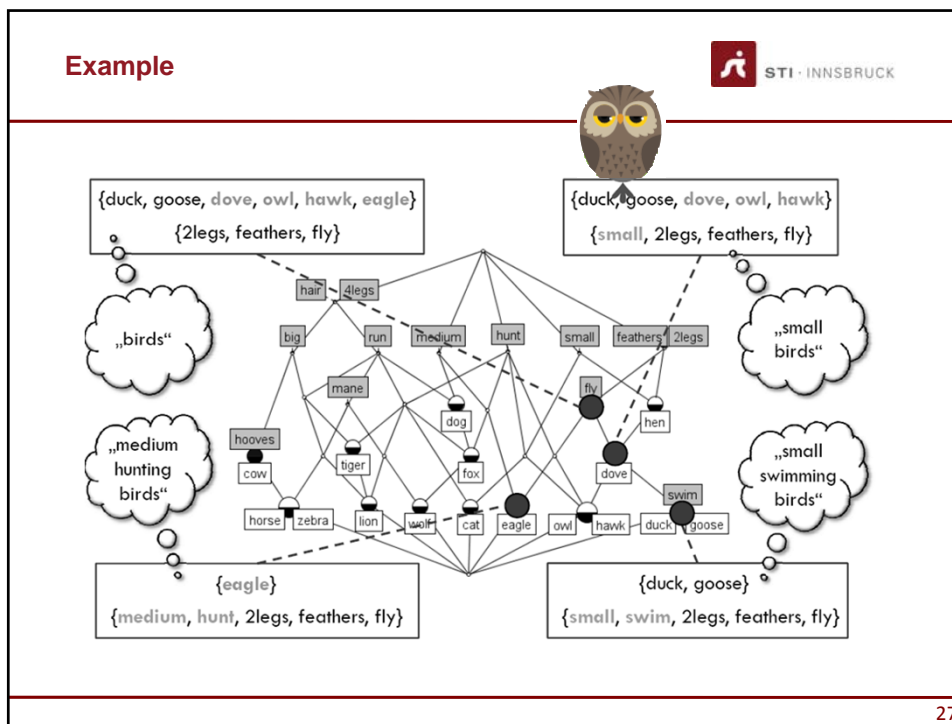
Example

STI · INNSBRUCK

{duck, goose, dove, owl, hawk, eagle}
{2legs, feathers, fly}

{duck, goose, dove, owl, hawk}
{small, 2legs, feathers, fly}

„birds“

„small birds“

„medium hunting birds“

„small swimming birds“

hair 4legs

big run medium hunt small feathers 2legs

mane fly

dog hen

hooves

cow tiger fox dove

swim

horse zebra lion wolf cat eagle owl hawk duck goose

{eagle}
{medium, hunt, 2legs, feathers, fly}

{duck, goose}
{small, swim, 2legs, feathers, fly}

27